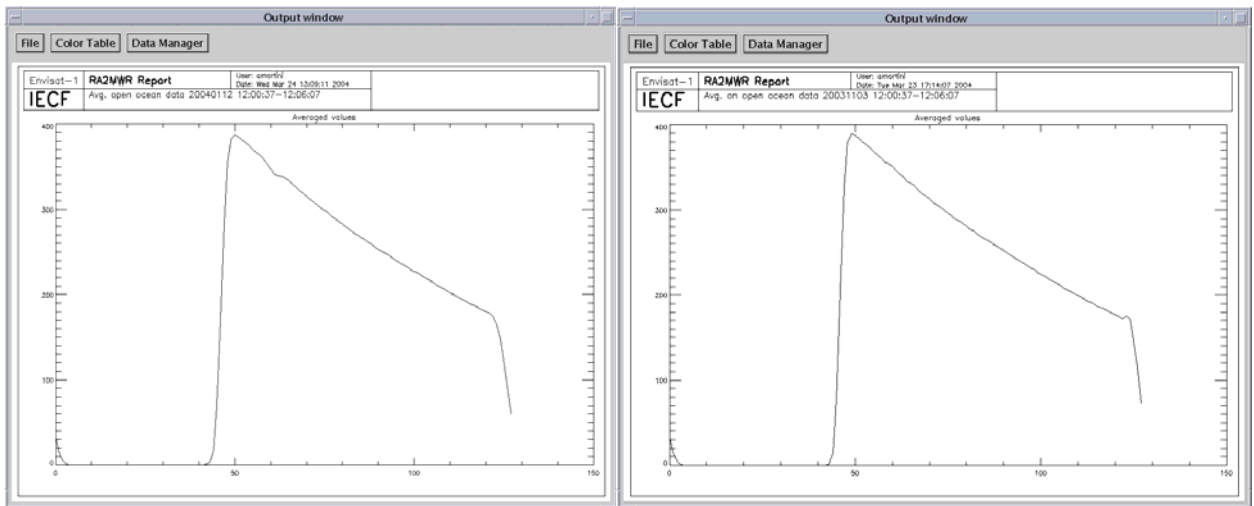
Output window

File | Color Table | Data Manager

Envisat-1 | RA2MWR Report | User: amortini Date: Wed Mar 24 10:09:11 2004
IECF | Avg. open ocean data 20040112 12:00:37-12:06:07

Averaged values

400
300
200
100
0

0 50 100 150

Output window

File | Color Table | Data Manager

Envisat-1 | RA2MWR Report | User: amortini Date: Tue Mar 23 17:14:07 2004
IECF | Avg. on open ocean data 20031103 12:00:37-12:06:07

Averaged values

400
300
200
100
0

0 50 100 150